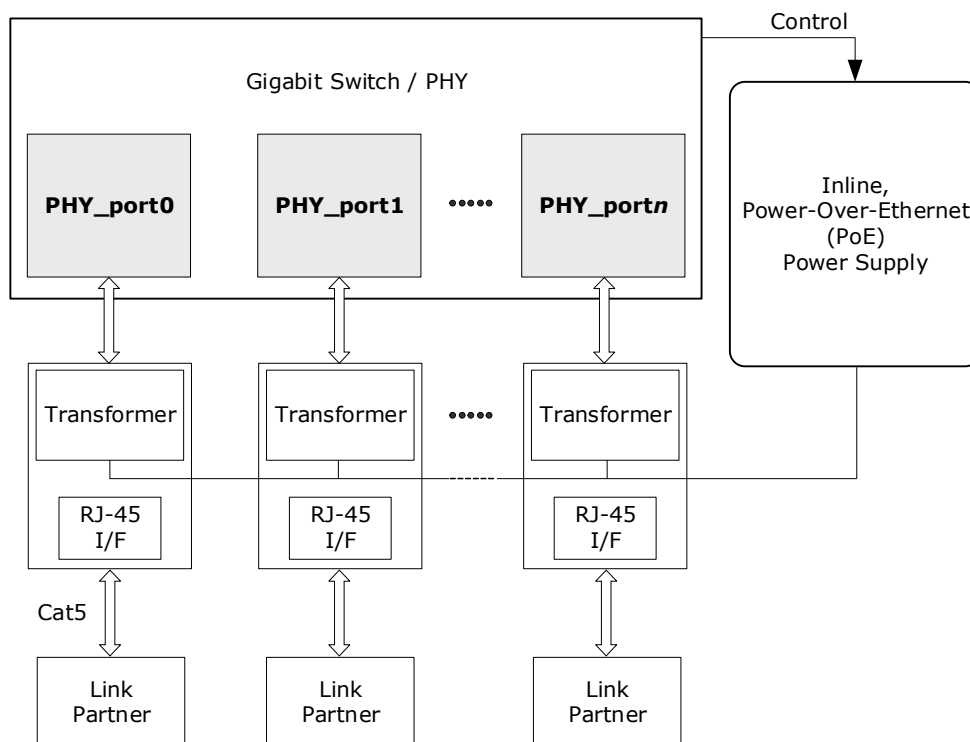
Control

Gigabit Switch / PHY

PHY_port0

PHY_port1

•••••

PHY_port*n*

Inline, Power-Over-Ethernet (PoE) Power Supply

Transformer

Transformer

•••••

Transformer

RJ-45 I/F

RJ-45 I/F

RJ-45 I/F

Cat5

Link Partner

Link Partner

Link Partner